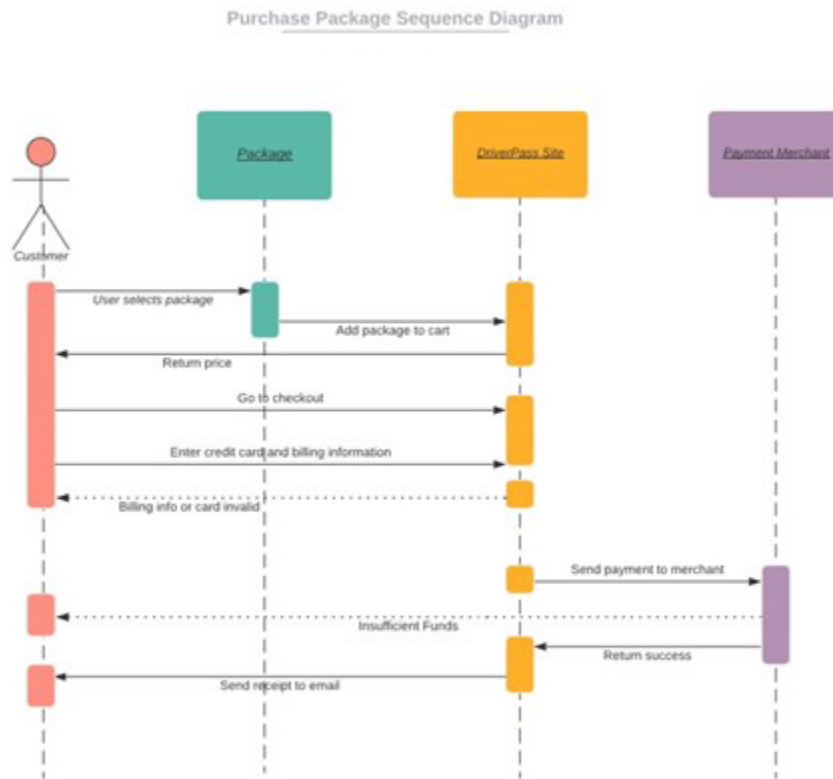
Purchase Package Sequence Diagram

Package

DriverPass Site

Payment Merchant

Customer

User selects package

Add package to cart

Return price

Go to checkout

Enter credit card and billing information

Billing info or card invalid

Send payment to merchant

Insufficient Funds

Return success

Send receipt to email